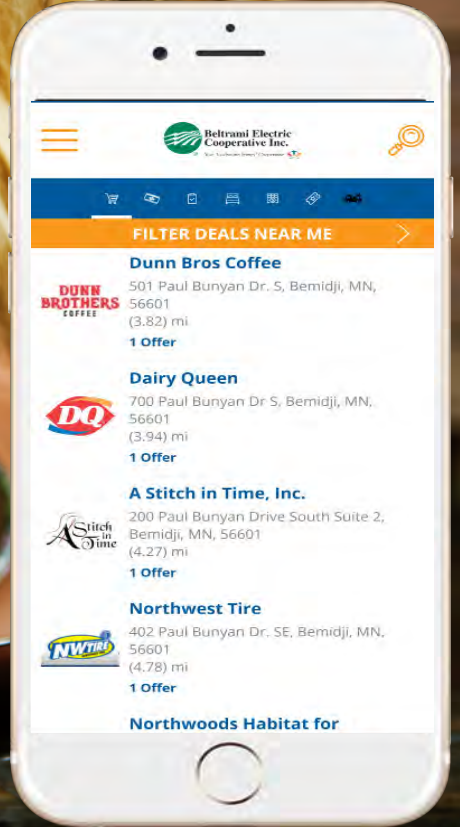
Beltrami Electric Cooperative Inc.
Your Touchstone Energy® Cooperative

FILTER DEALS NEAR ME

DUNN BROTHERS COFFEE
Dunn Bros Coffee
501 Paul Bunyan Dr. S, Bemidji, MN, 56601
(3.82) mi
1 Offer

DQ
Dairy Queen
700 Paul Bunyan Dr S, Bemidji, MN, 56601
(3.94) mi
1 Offer

A Stitch in Time
A Stitch in Time, Inc.
200 Paul Bunyan Drive South Suite 2, Bemidji, MN, 56601
(4.27) mi
1 Offer

NWTIRE
Northwest Tire
402 Paul Bunyan Dr. SE, Bemidji, MN, 56601
(4.78) mi
1 Offer

Northwoods Habitat for